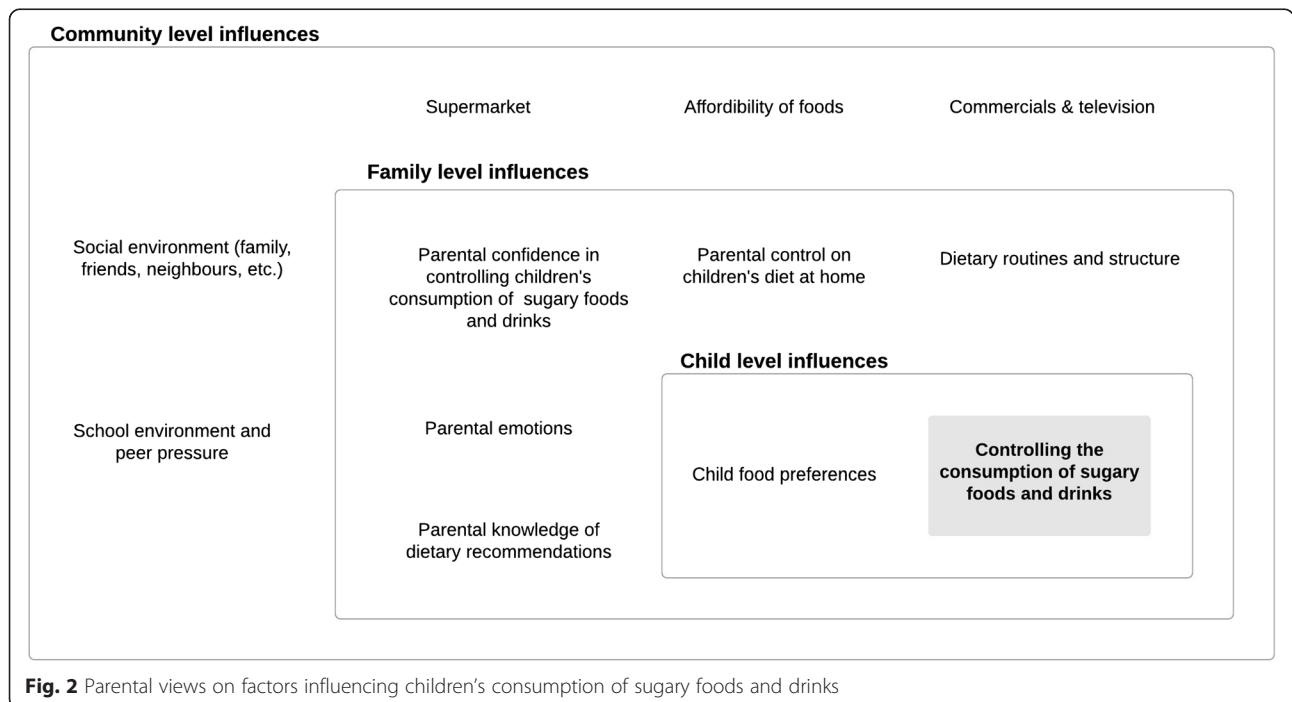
Community level influences

Supermarket

Affordibility of foods

Commercials & television

Family level influences

Social environment (family, friends, neighbours, etc.)

Parental confidence in controlling children's consumption of sugary foods and drinks

Parental control on children's diet at home

Dietary routines and structure

Child level influences

School environment and peer pressure

Parental emotions

Child food preferences

Controlling the consumption of sugary foods and drinks

Parental knowledge of dietary recommendations

Fig. 2 Parental views on factors influencing children's consumption of sugary foods and drinks